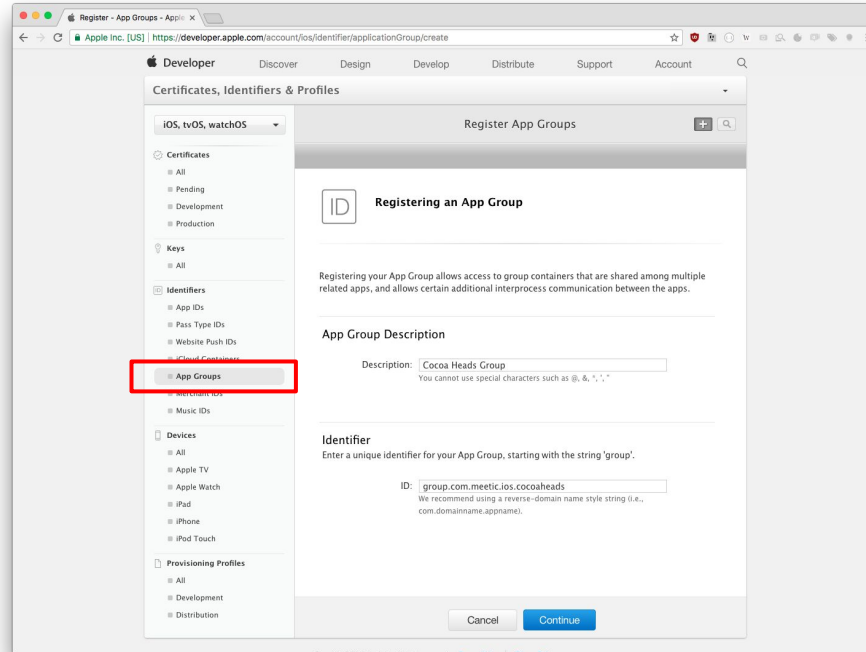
Register - App Groups - Apple ×

Apple Inc. [US] | https://developer.apple.com/account/ios/identifier/applicationGroup/create

Developer Discover Design Develop Distribute Support Account

Certificates, Identifiers & Profiles

iOS, tvOS, watchOS

Certificates
All
Pending
Development
Production

Keys
All

Identifiers
App IDs
Pass Type IDs
Website Push IDs
iCloud Containers
App Groups
Merchant IDs
Music IDs

Devices
All
Apple TV
Apple Watch
iPad
iPhone
iPod Touch

Provisioning Profiles
All
Development
Distribution

Register App Groups

ID

Registering an App Group

Registering your App Group allows access to group containers that are shared among multiple related apps, and allows certain additional interprocess communication between the apps.

App Group Description

Description: Cocoa Heads Group
You cannot use special characters such as @, &, *, ', "

Identifier
Enter a unique identifier for your App Group, starting with the string 'group'.

ID: group.com.meetic.ios.cocoaheads
We recommend using a reverse-domain name style string (i.e., com.domainname.appname).

Cancel Continue